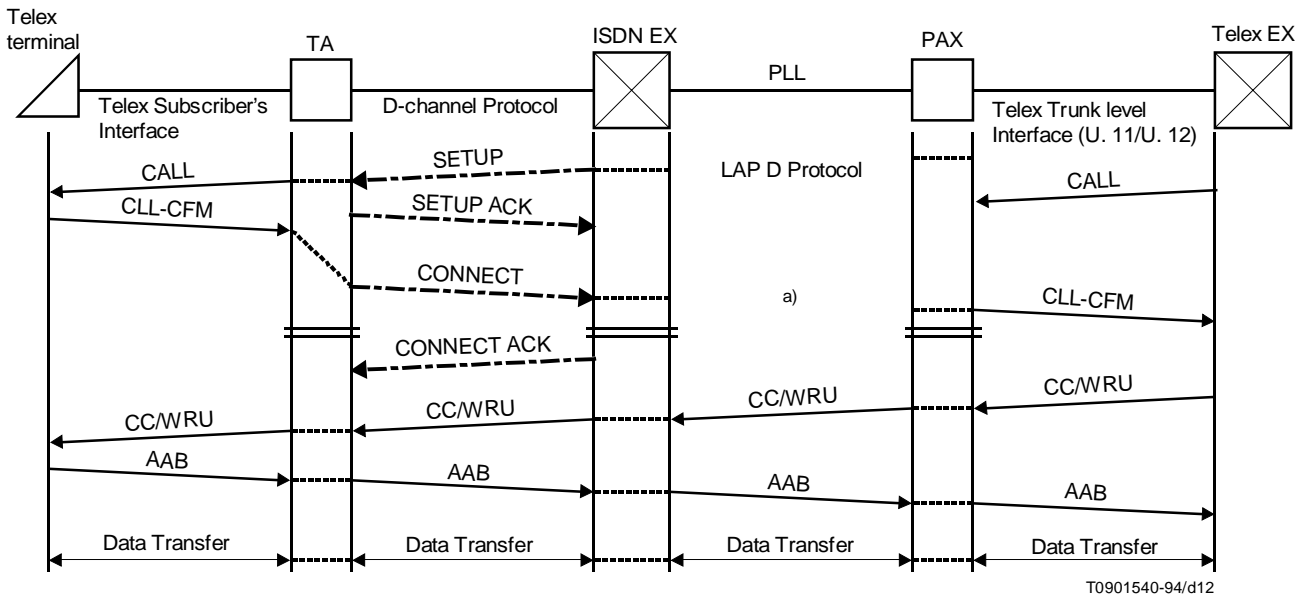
Telex terminal

TA

ISDN EX

PAX

Telex EX

PLL

Telex Subscriber's Interface

D-channel Protocol

Telex Trunk level Interface (U. 11/U. 12)

SETUP

LAP D Protocol

CALL

CALL

SETUP ACK

CLL-CFM

CONNECT

a)

CLL-CFM

CONNECT ACK

CC/WRU

CC/WRU

CC/WRU

CC/WRU

AAB

AAB

AAB

AAB

Data Transfer

Data Transfer

Data Transfer

Data Transfer

T0901540-94/d12